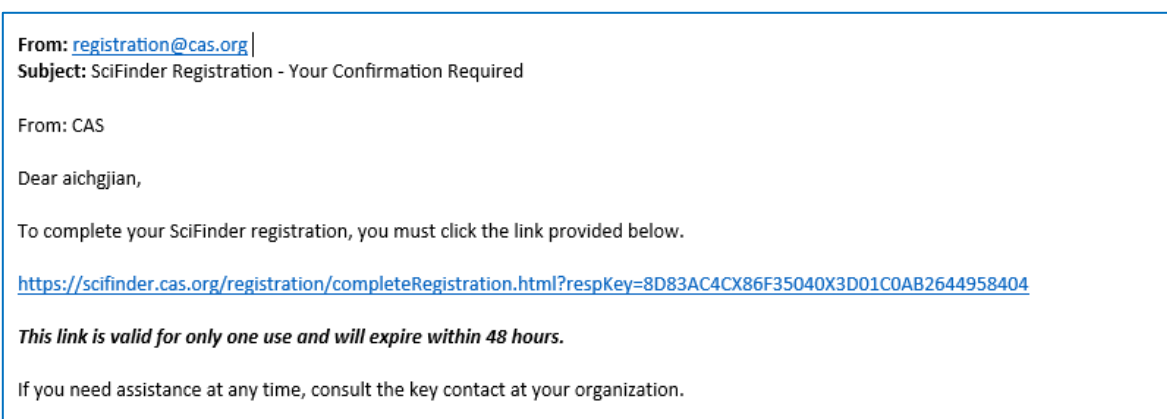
From: registration@cas.org
Subject: SciFinder Registration - Your Confirmation Required

From: CAS

Dear aichgjian,

To complete your SciFinder registration, you must click the link provided below.

https://scifinder.cas.org/registration/completeRegistration.html?respKey=8D83AC4CX86F35040X3D01C0AB2644958404

This link is valid for only one use and will expire within 48 hours.

If you need assistance at any time, consult the key contact at your organization.